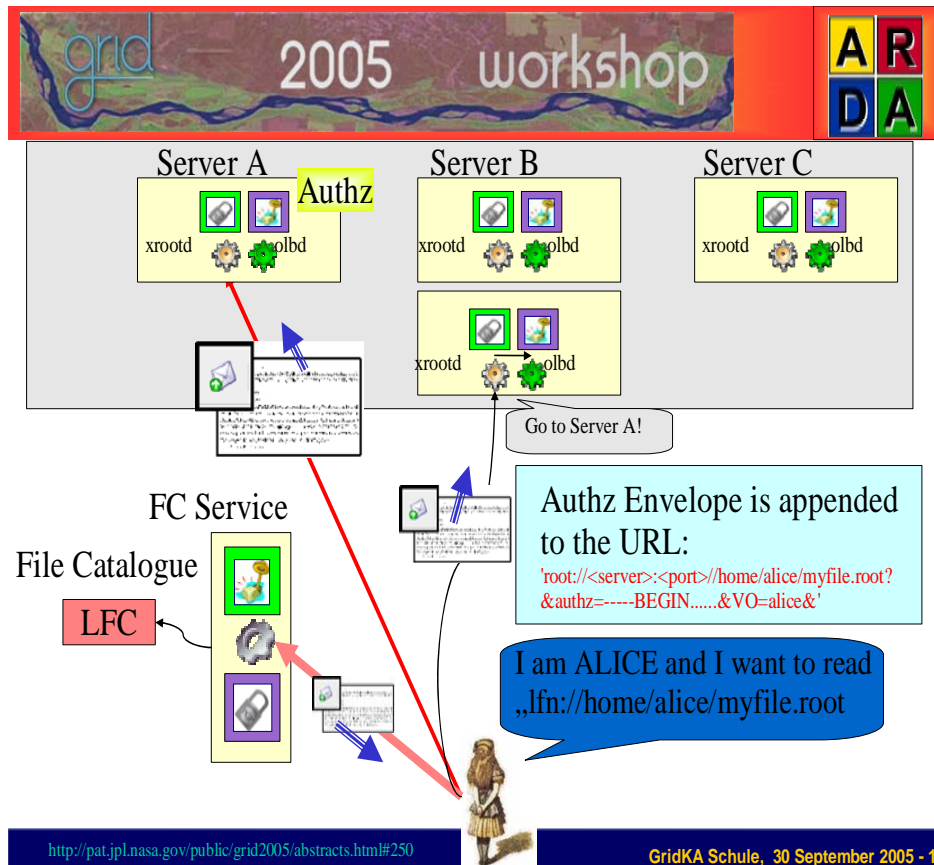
grid 2005 workshop

A R
D A

Server A
Authz
xrootd olbd

Server B
xrootd olbd

Server C
xrootd olbd

xrootd olbd

Go to Server A!

FC Service

File Catalogue

LFC

Authz Envelope is appended to the URL:
'root://<server>:<port>//home/alice/myfile.root?&authz=-----BEGIN......&VO=alice&'

I am ALICE and I want to read „lfn://home/alice/myfile.root

http://pat.jpl.nasa.gov/public/grid2005/abstracts.html#250

GridKA Schule, 30 September 2005 - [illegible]